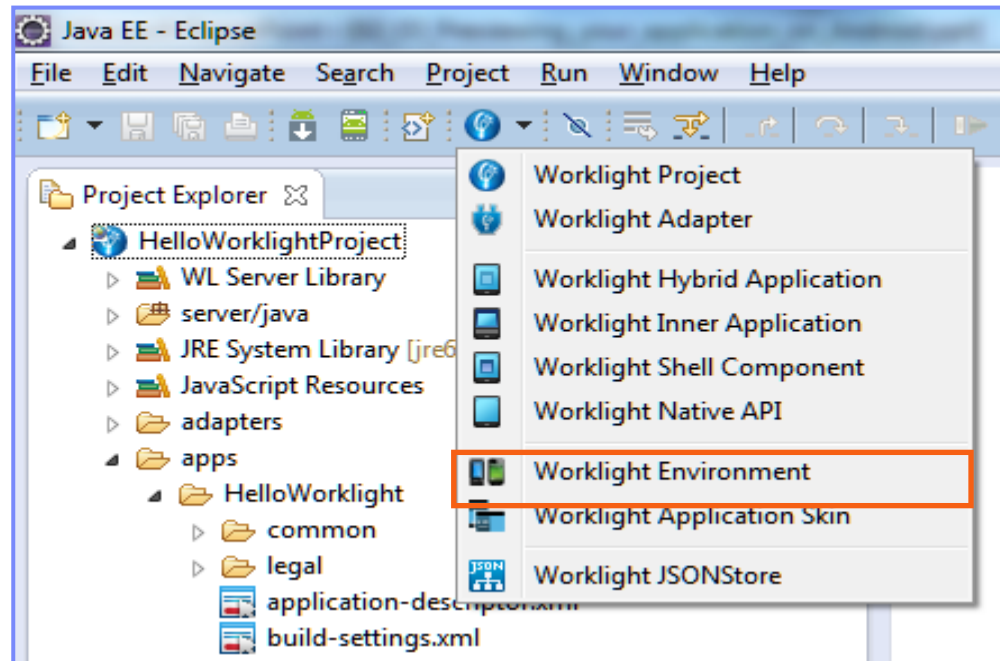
Java EE - Eclipse

File Edit Navigate Search Project Run Window Help

Project Explorer

HelloWorklightProject
WL Server Library
server/java
JRE System Library [jre6
JavaScript Resources
adapters
apps
HelloWorklight
common
legal
application-descriptor.xml
build-settings.xml

Worklight Project
Worklight Adapter
Worklight Hybrid Application
Worklight Inner Application
Worklight Shell Component
Worklight Native API
Worklight Environment
Worklight Application Skin
Worklight JSONStore